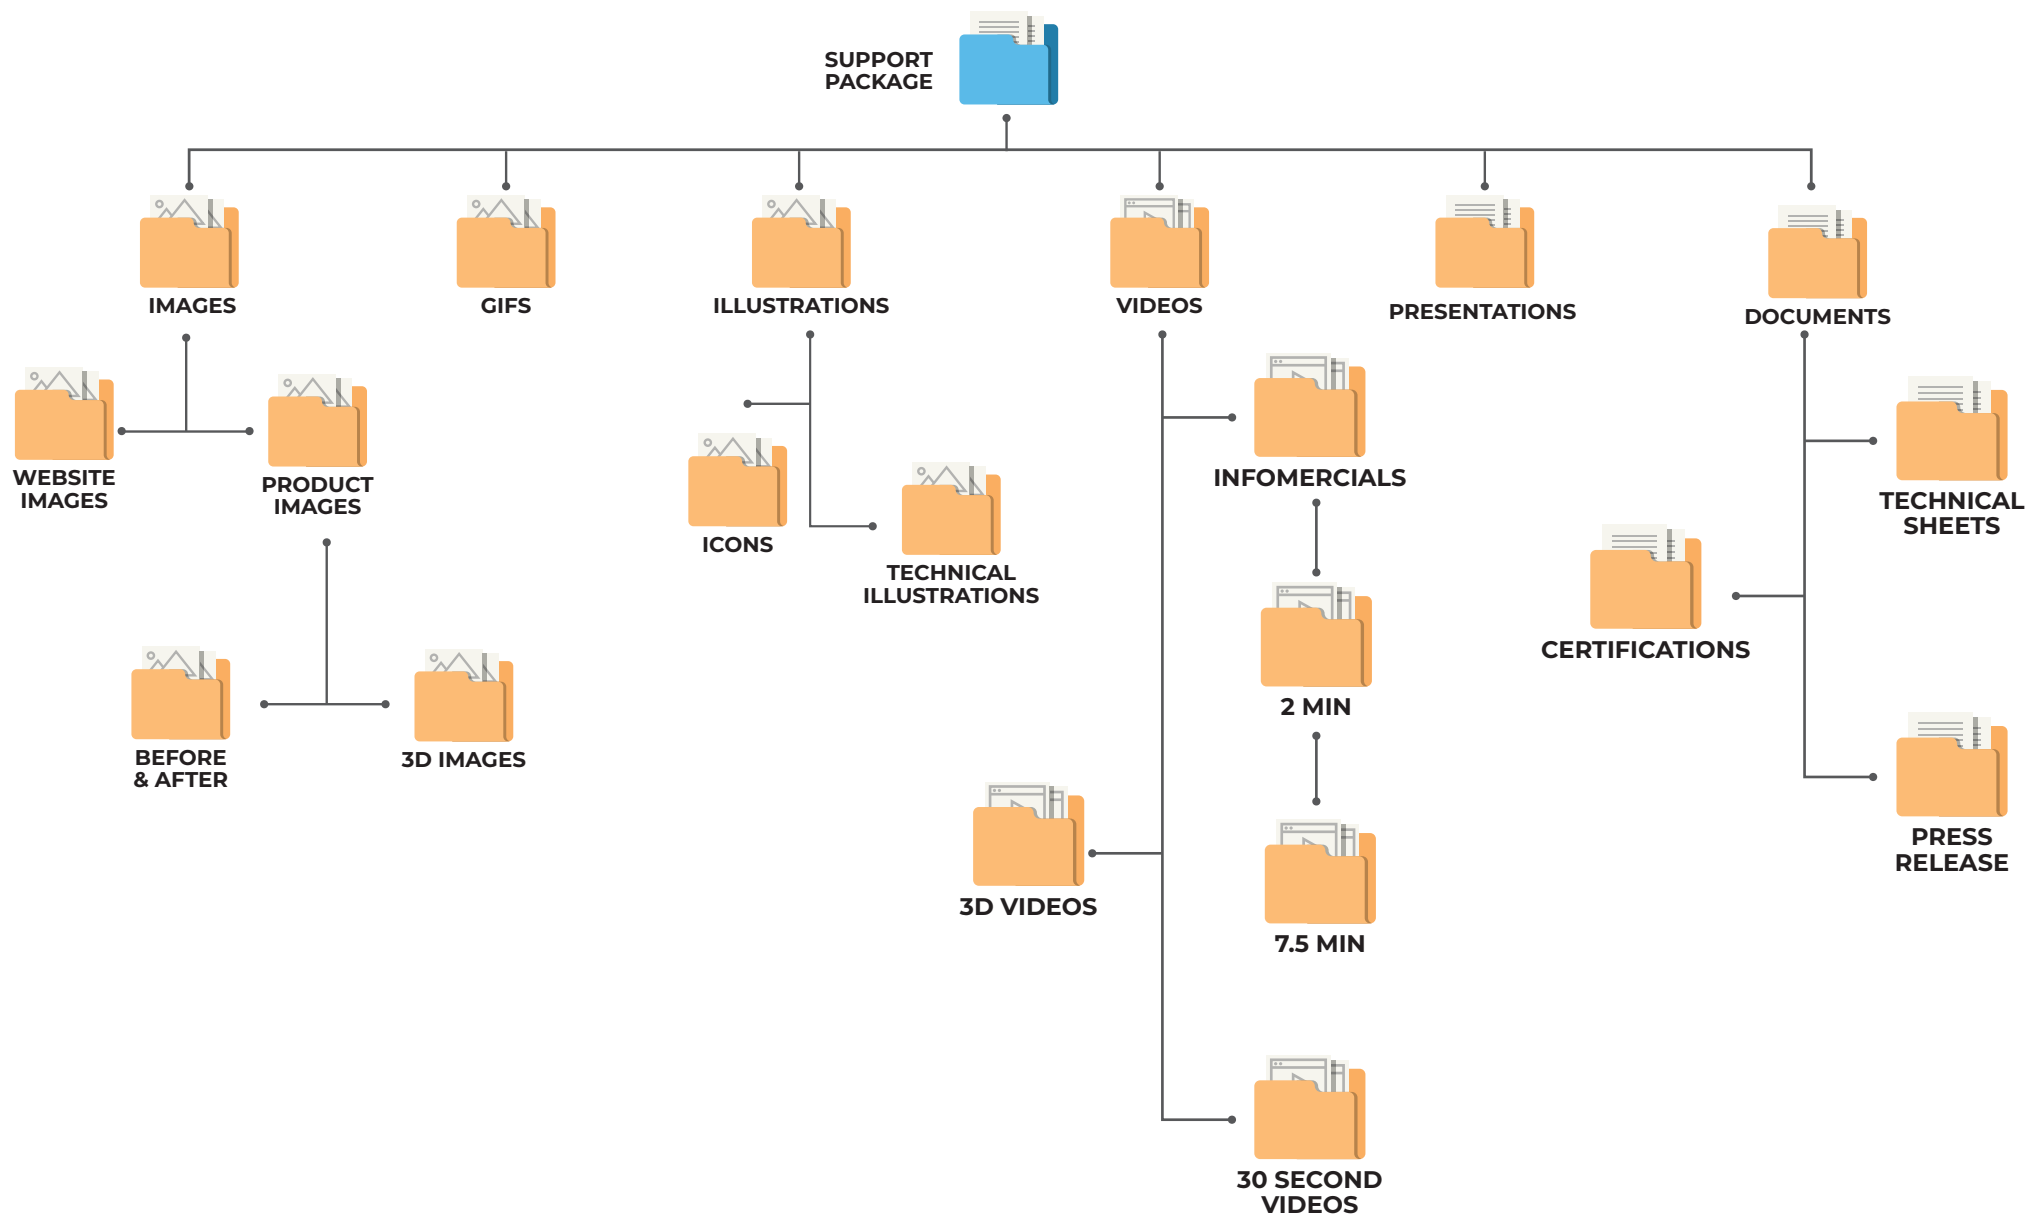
SUPPORT PACKAGE

IMAGES

GIFS

ILLUSTRATIONS

VIDEOS

PRESENTATIONS

DOCUMENTS

WEBSITE IMAGES

PRODUCT IMAGES

BEFORE & AFTER

3D IMAGES

ICONS

TECHNICAL ILLUSTRATIONS

INFOMERCIALS

2 MIN

7.5 MIN

3D VIDEOS

30 SECOND VIDEOS

TECHNICAL SHEETS

CERTIFICATIONS

PRESS RELEASE